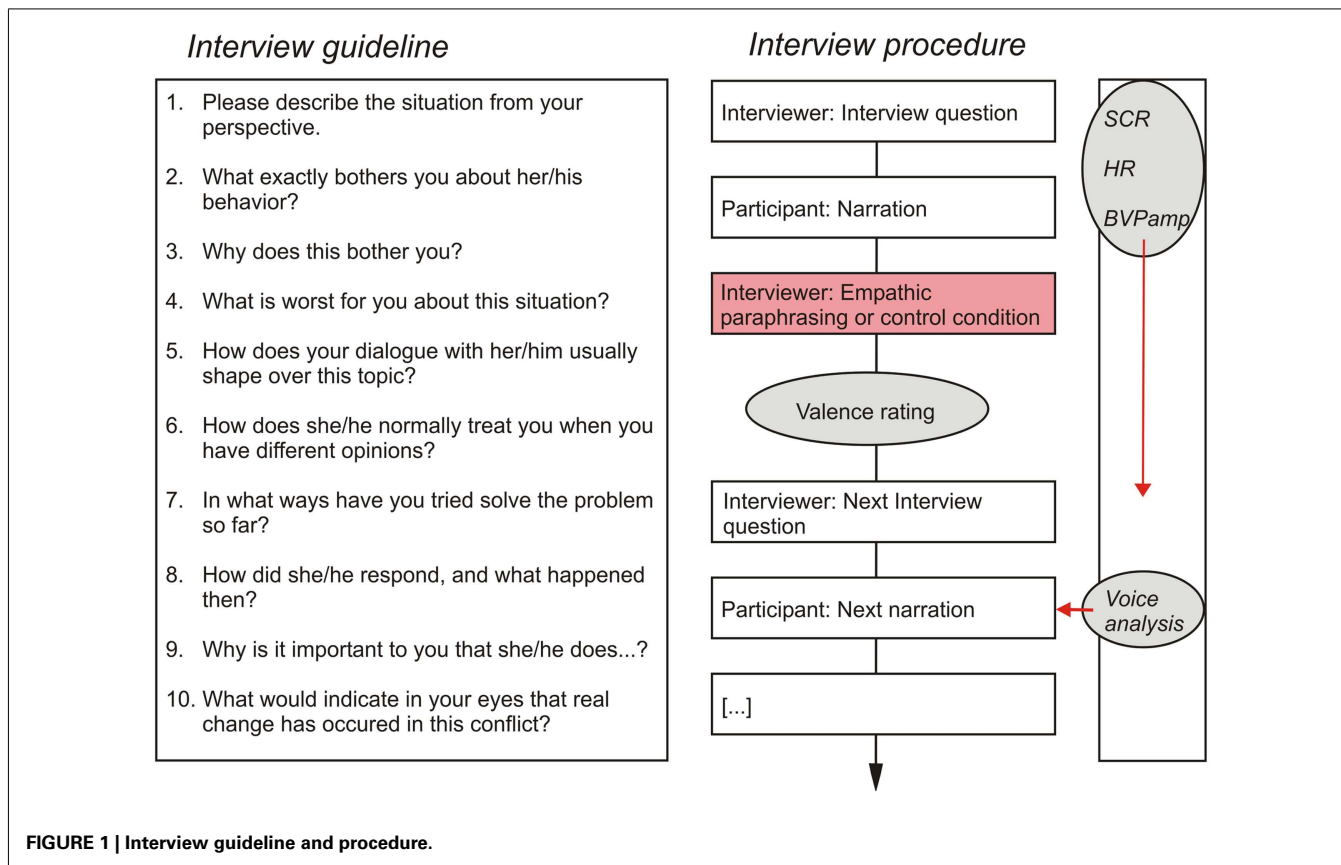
Interview guideline

1. Please describe the situation from your perspective.

2. What exactly bothers you about her/his behavior?

3. Why does this bother you?

4. What is worst for you about this situation?

5. How does your dialogue with her/him usually shape over this topic?

6. How does she/he normally treat you when you have different opinions?

7. In what ways have you tried solve the problem so far?

8. How did she/he respond, and what happened then?

9. Why is it important to you that she/he does...?

10. What would indicate in your eyes that real change has occured in this conflict?

Interview procedure

Interviewer: Interview question

Participant: Narration

Interviewer: Empathic paraphrasing or control condition

Valence rating

Interviewer: Next Interview question

Participant: Next narration

[...]

SCR
HR
BVPamp

Voice analysis

FIGURE 1 | Interview guideline and procedure.